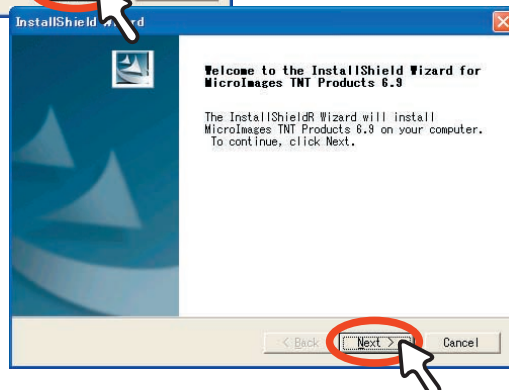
InstallShield Wizard

Welcome to the InstallShield Wizard for MicroImages TNT Products 6.9

The InstallShieldR Wizard will install MicroImages TNT Products 6.9 on your computer. To continue, click Next.

< Back

Next >

Cancel